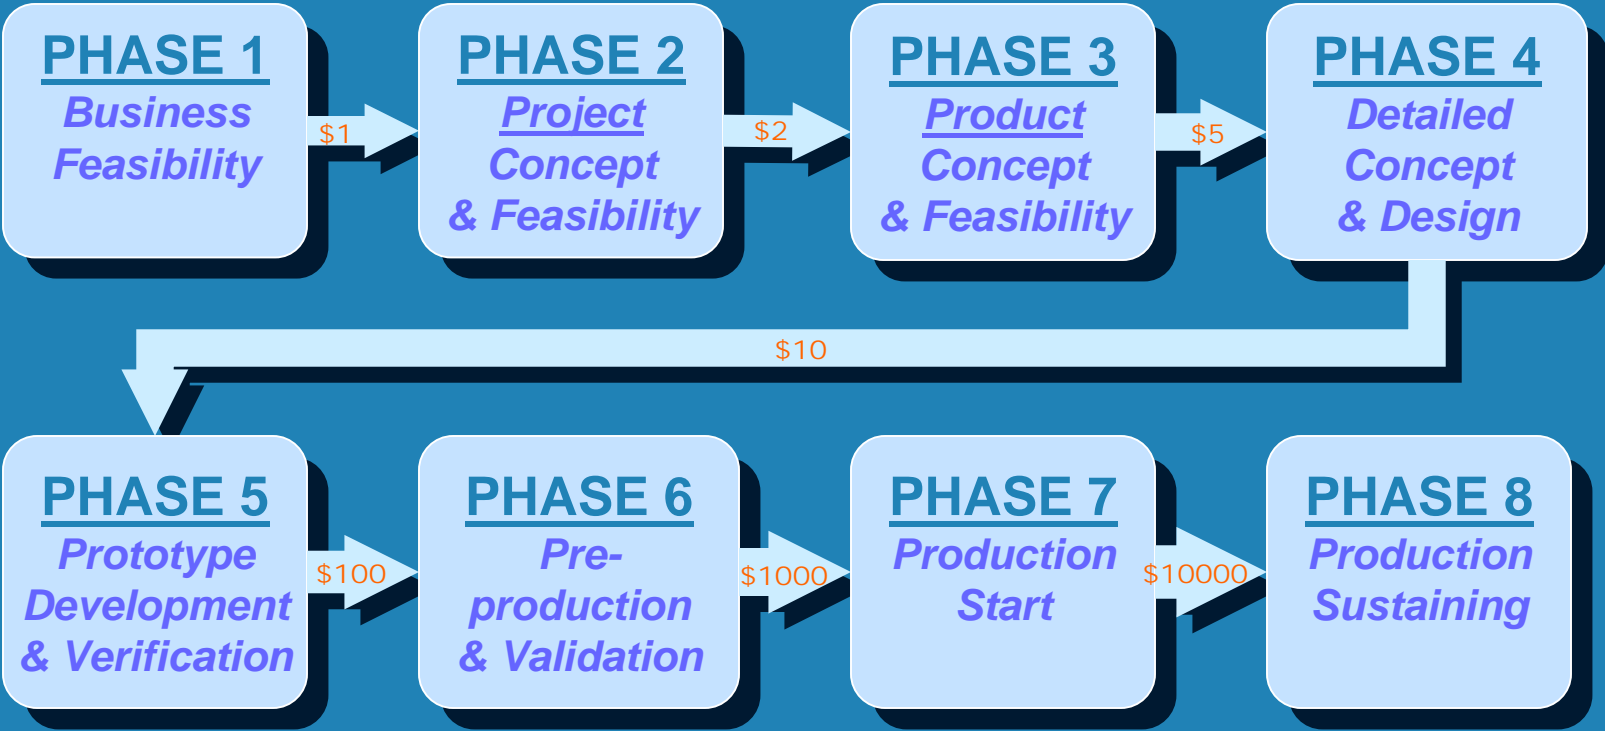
PHASE 1
Business Feasibility

$1

PHASE 2
Project Concept & Feasibility

$2

PHASE 3
Product Concept & Feasibility

$5

PHASE 4
Detailed Concept & Design

$10

PHASE 5
Prototype Development & Verification

$100

PHASE 6
Pre-production & Validation

$1000

PHASE 7
Production Start

$10000

PHASE 8
Production Sustaining